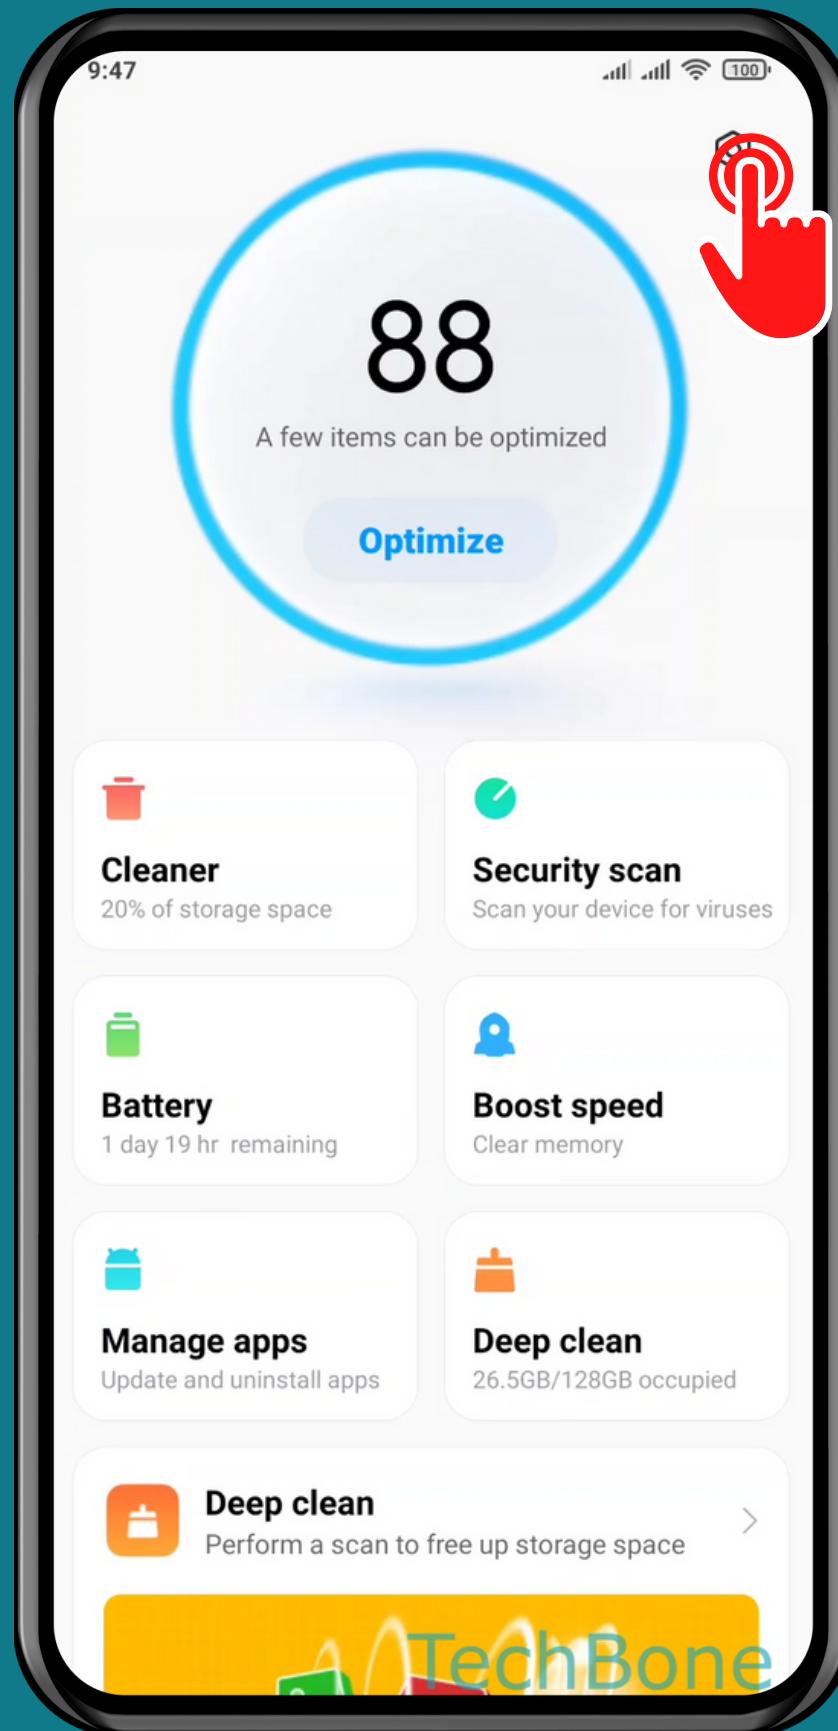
9:47

100

88
A few items can be optimized

Optimize

Cleaner
20% of storage space

Security scan
Scan your device for viruses

Battery
1 day 19 hr remaining

Boost speed
Clear memory

Manage apps
Update and uninstall apps

Deep clean
26.5GB/128GB occupied

Deep clean
Perform a scan to free up storage space

TechBone